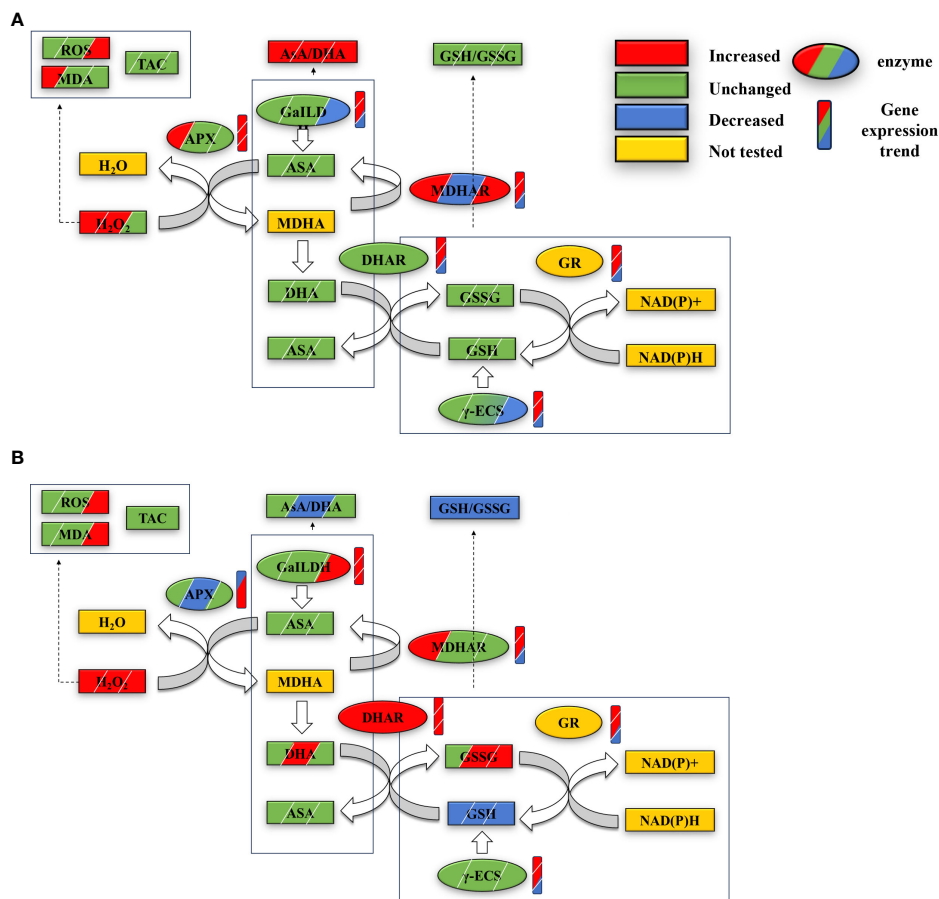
A

ROS
MDA
TAC

AsA/DHA
GSH/GSSG

Increased
Unchanged
Decreased
Not tested
enzyme
Gene expression trend

GalLD
APX
$H_2O$
ASA
MDHAR
$H_2O_2$
MDHA
DHAR
GR
DHA
GSSG
NAD(P)+
ASA
GSH
NAD(P)H
γ-ECS

B

ROS
MDA
TAC

AsA/DHA
GSH/GSSG

GalLDH
APX
$H_2O$
ASA
MDHAR
$H_2O_2$
MDHA
DHAR
GR
DHA
GSSG
NAD(P)+
ASA
GSH
NAD(P)H
γ-ECS